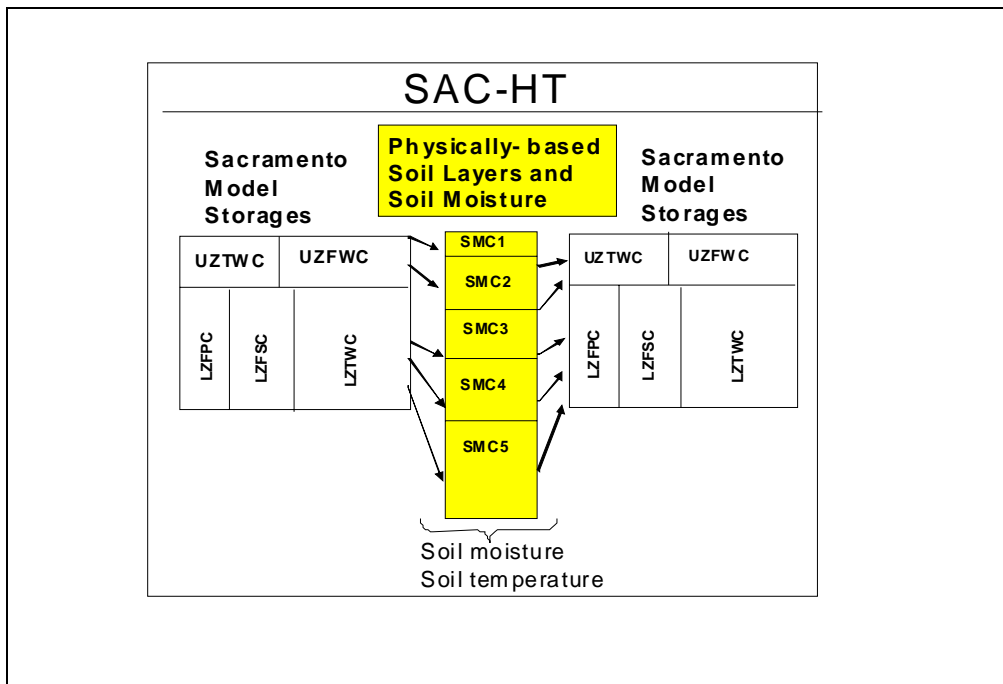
SAC-HT

Sacramento Model Storages

Physically-based Soil Layers and Soil Moisture

Sacramento Model Storages

UZTWC
UZFWC
LZFPC
LZFSC
LZTWC

SMC1
SMC2
SMC3
SMC4
SMC5

UZTWC
UZFWC
LZFPC
LZFSC
LZTWC

Soil moisture
Soil temperature